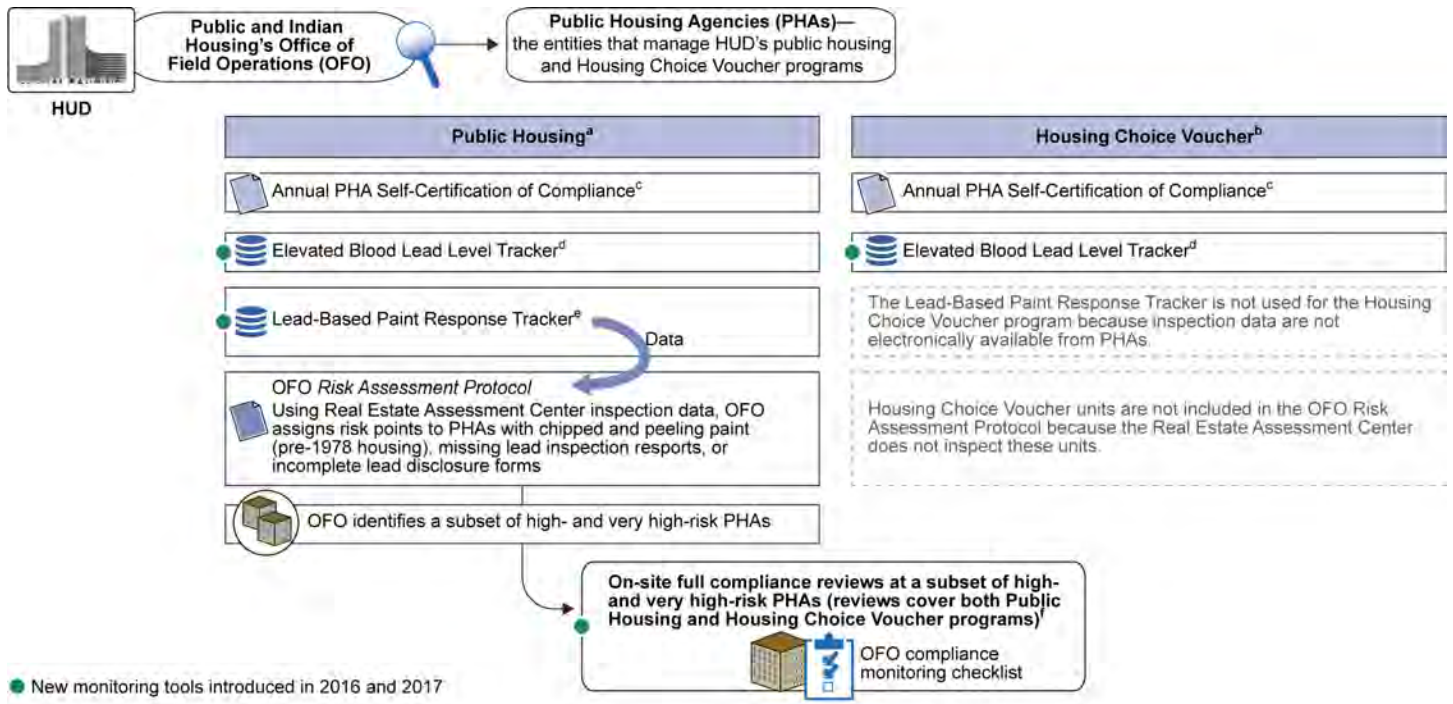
HUD

Public and Indian Housing's Office of Field Operations (OFO)

Public Housing Agencies (PHAs)— the entities that manage HUD's public housing and Housing Choice Voucher programs

Public Housing$^{a}$

Annual PHA Self-Certification of Compliance$^{c}$

Elevated Blood Lead Level Tracker$^{d}$

Lead-Based Paint Response Tracker$^{e}$

Data

OFO *Risk Assessment Protocol*
Using Real Estate Assessment Center inspection data, OFO assigns risk points to PHAs with chipped and peeling paint (pre-1978 housing), missing lead inspection resports, or incomplete lead disclosure forms

OFO identifies a subset of high- and very high-risk PHAs

Housing Choice Voucher$^{b}$

Annual PHA Self-Certification of Compliance$^{c}$

Elevated Blood Lead Level Tracker$^{d}$

The Lead-Based Paint Response Tracker is not used for the Housing Choice Voucher program because inspection data are not electronically available from PHAs.

Housing Choice Voucher units are not included in the OFO Risk Assessment Protocol because the Real Estate Assessment Center does not inspect these units.

On-site full compliance reviews at a subset of high- and very high-risk PHAs (reviews cover both Public Housing and Housing Choice Voucher programs)$^{f}$

OFO compliance monitoring checklist

New monitoring tools introduced in 2016 and 2017